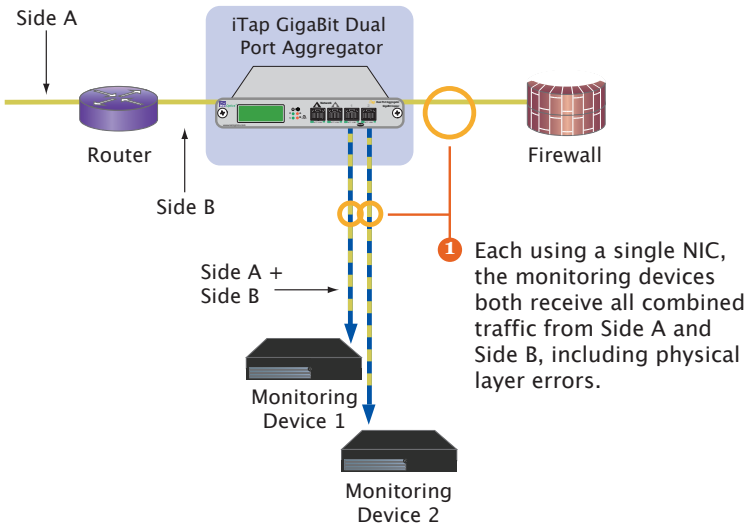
Side A

iTap GigaBit Dual Port Aggregator

Router

Firewall

Side B

Side A + Side B

1 Each using a single NIC, the monitoring devices both receive all combined traffic from Side A and Side B, including physical layer errors.

Monitoring Device 1

Monitoring Device 2